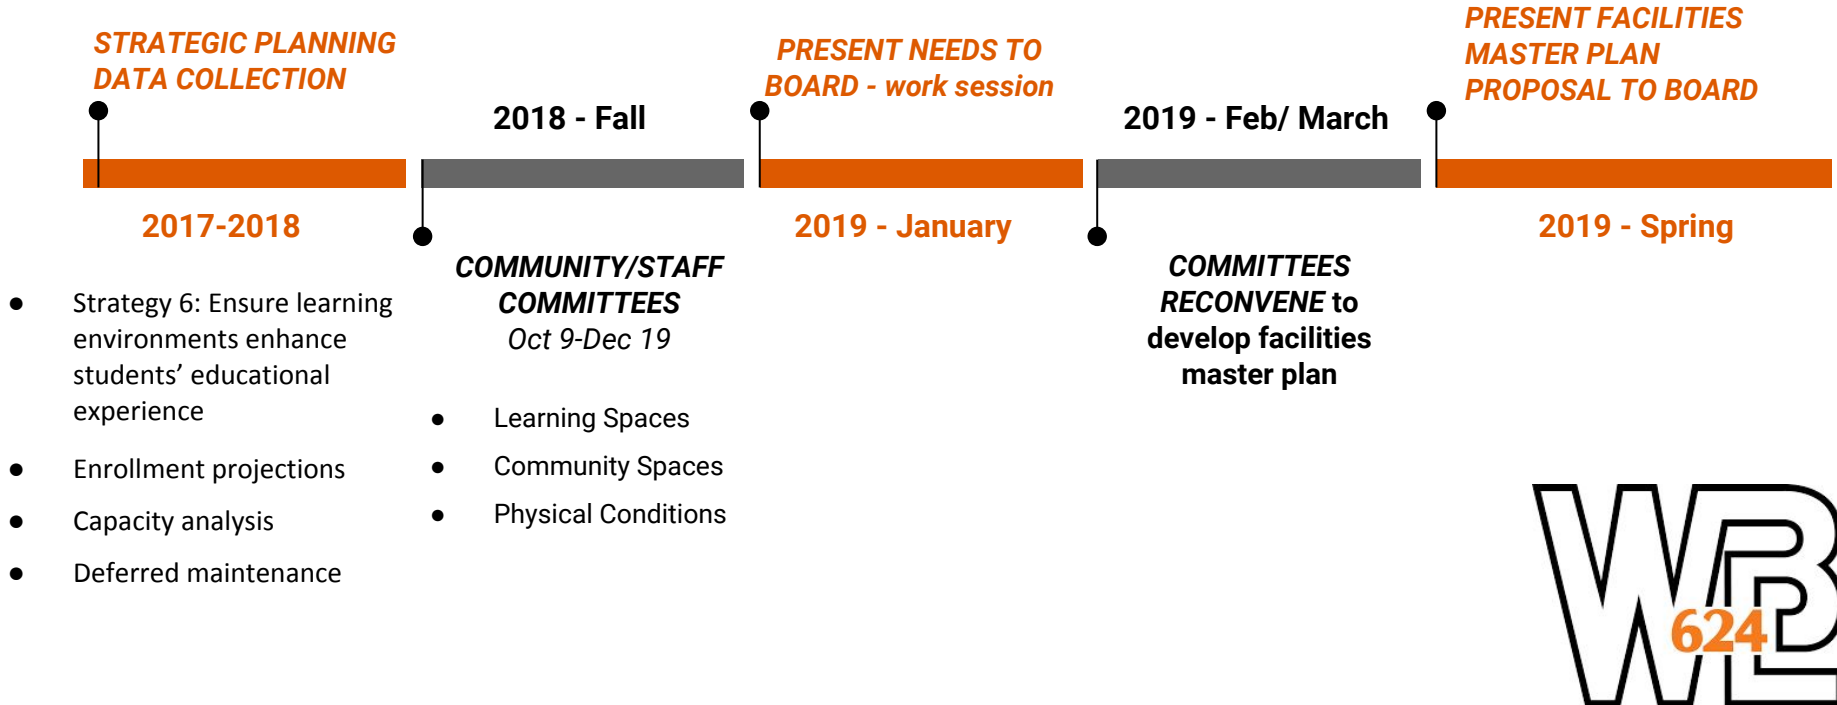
STRATEGIC PLANNING DATA COLLECTION

2018 - Fall

PRESENT NEEDS TO BOARD - work session

2019 - Feb/ March

PRESENT FACILITIES MASTER PLAN PROPOSAL TO BOARD

2017-2018

2019 - January

2019 - Spring

COMMUNITY/STAFF COMMITTEES
Oct 9-Dec 19

COMMITTEES RECONVENE to develop facilities master plan

- Strategy 6: Ensure learning environments enhance students' educational experience
- Enrollment projections
- Capacity analysis
- Deferred maintenance

- Learning Spaces
- Community Spaces
- Physical Conditions

WB 624